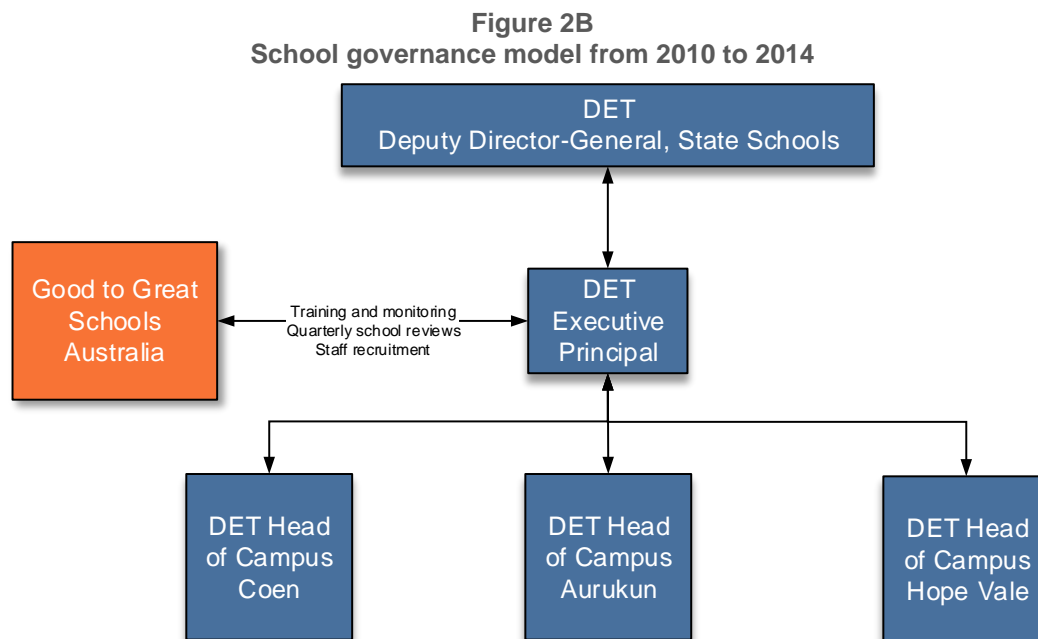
Figure 2B
School governance model from 2010 to 2014

DET
Deputy Director-General, State Schools

Good to Great Schools Australia

Training and monitoring
Quarterly school reviews
Staff recruitment

DET
Executive
Principal

DET Head of Campus Coen

DET Head of Campus Aurukun

DET Head of Campus Hope Vale